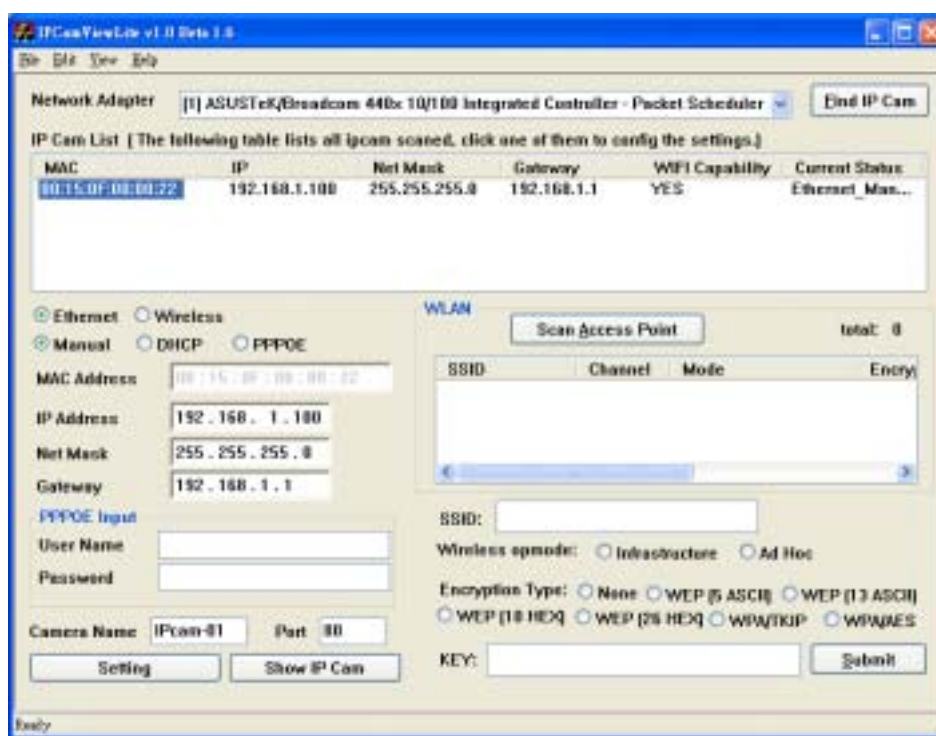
IPCamViewLite v1.0 Beta 1.6

File Edit View Help

Network Adapter [1] ASUSTeK/Broadcom 440x 10/100 Integrated Controller - Packet Scheduler

Find IP Cam

IP Cam List [ The following table lists all ipcam scaned, click one of them to config the settings.]

| MAC | IP | Net Mask | Gateway | WIFI Capability | Current Status |
|---|---|---|---|---|---|
| 00:15:0F:00:00:22 | 192.168.1.100 | 255.255.255.0 | 192.168.1.1 | YES | Ethernet_Man... |

Ethernet Wireless

Manual DHCP PPPOE

MAC Address 00 : 15 : 0F : 00 : 00 : 22

IP Address 192 . 168 . 1 . 100

Net Mask 255 . 255 . 255 . 0

Gateway 192 . 168 . 1 . 1

PPPOE Input

User Name

Password

Camera Name IPcam-01 Port 80

Setting Show IP Cam

WLAN

Scan Access Point total: 0

| SSID | Channel | Mode | Encry |
|---|---|---|---|

SSID:

Wireless opmode: Infrastructure Ad Hoc

Encryption Type: None WEP (5 ASCII) WEP (13 ASCII) WEP (10 HEX) WEP (26 HEX) WPA/TKIP WPA/AES

KEY: Submit

Ready